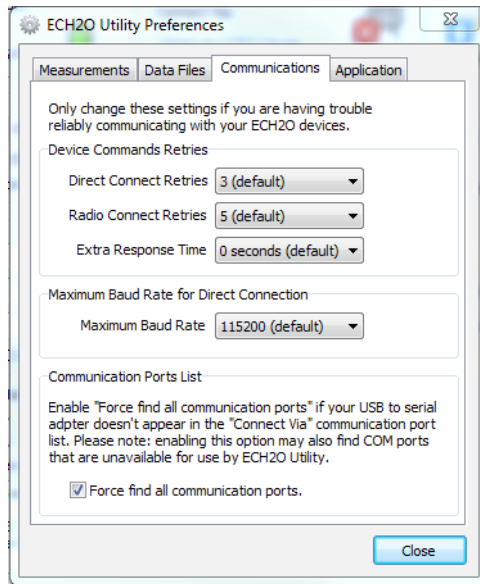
ECH2O Utility Preferences

Measurements | Data Files | Communications | Application

Only change these settings if you are having trouble reliably communicating with your ECH2O devices.

Device Commands Retries

Direct Connect Retries 3 (default)

Radio Connect Retries 5 (default)

Extra Response Time 0 seconds (default)

Maximum Baud Rate for Direct Connection

Maximum Baud Rate 115200 (default)

Communication Ports List

Enable "Force find all communication ports" if your USB to serial adpter doesn't appear in the "Connect Via" communication port list. Please note: enabling this option may also find COM ports that are unavailable for use by ECH2O Utility.

Force find all communication ports.

Close